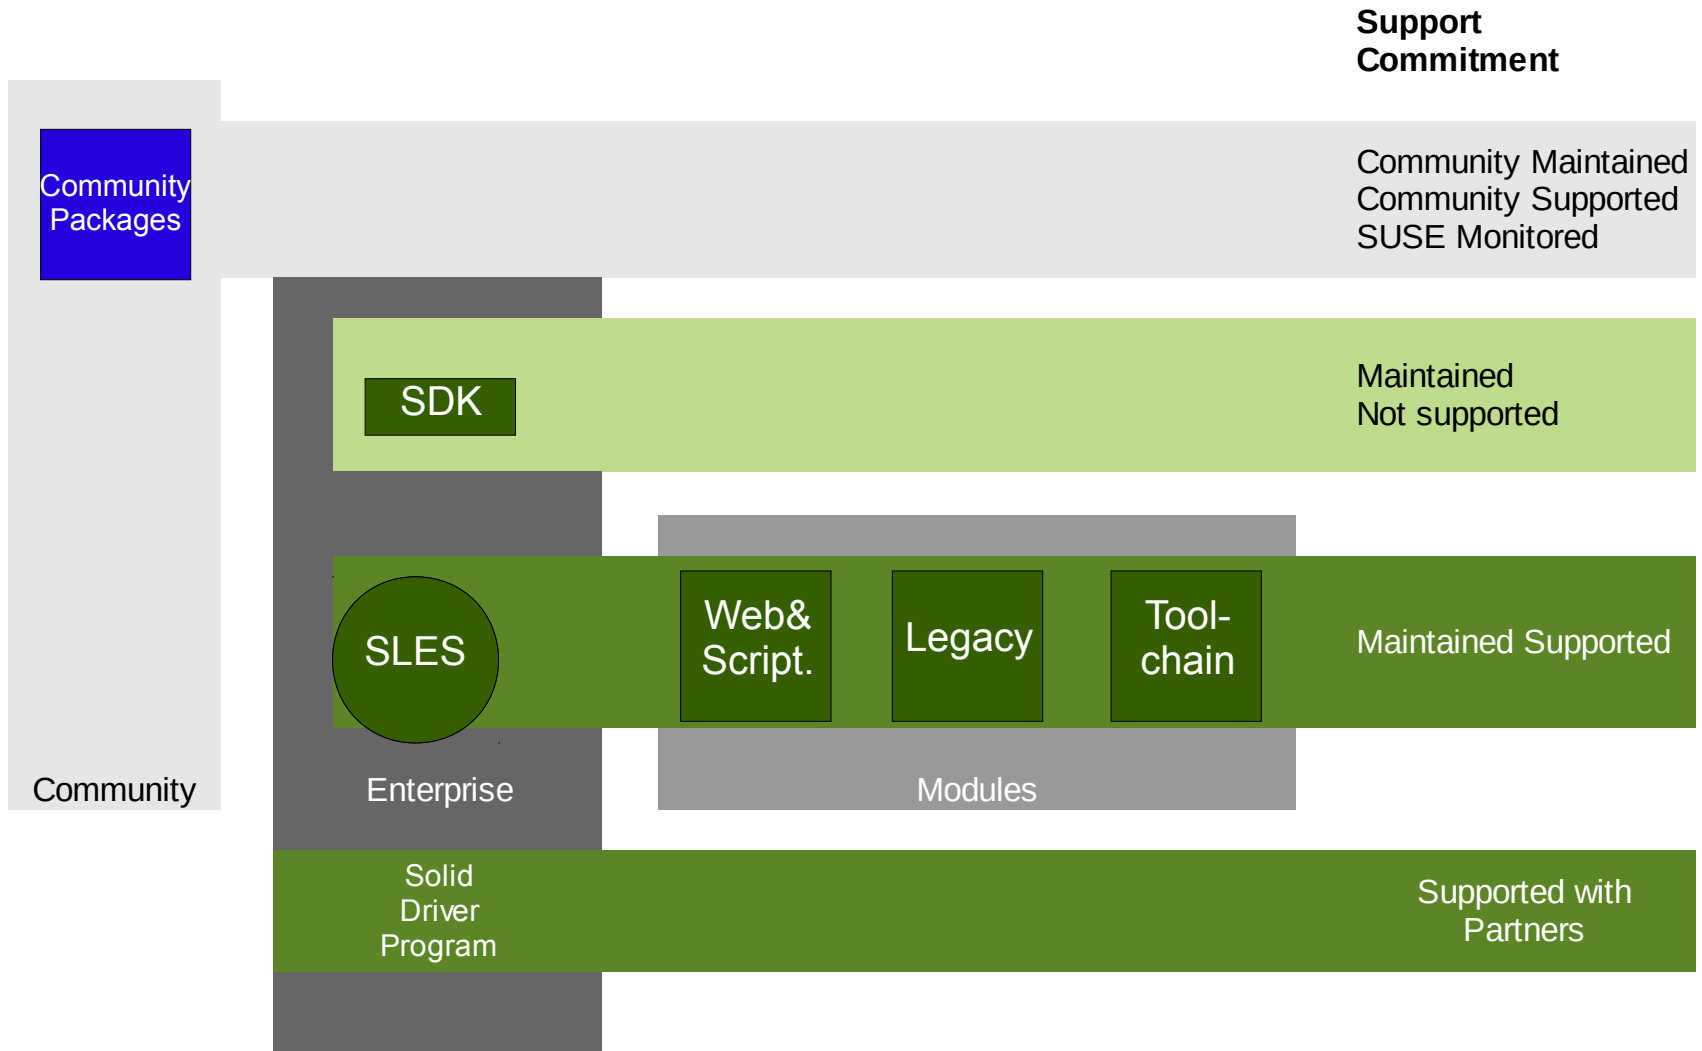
Support Commitment

Community Packages

Community Maintained
Community Supported
SUSE Monitored

SDK

Maintained
Not supported

SLES

Web& Script.

Legacy

Tool-chain

Maintained Supported

Community

Enterprise

Modules

Solid Driver Program

Supported with Partners